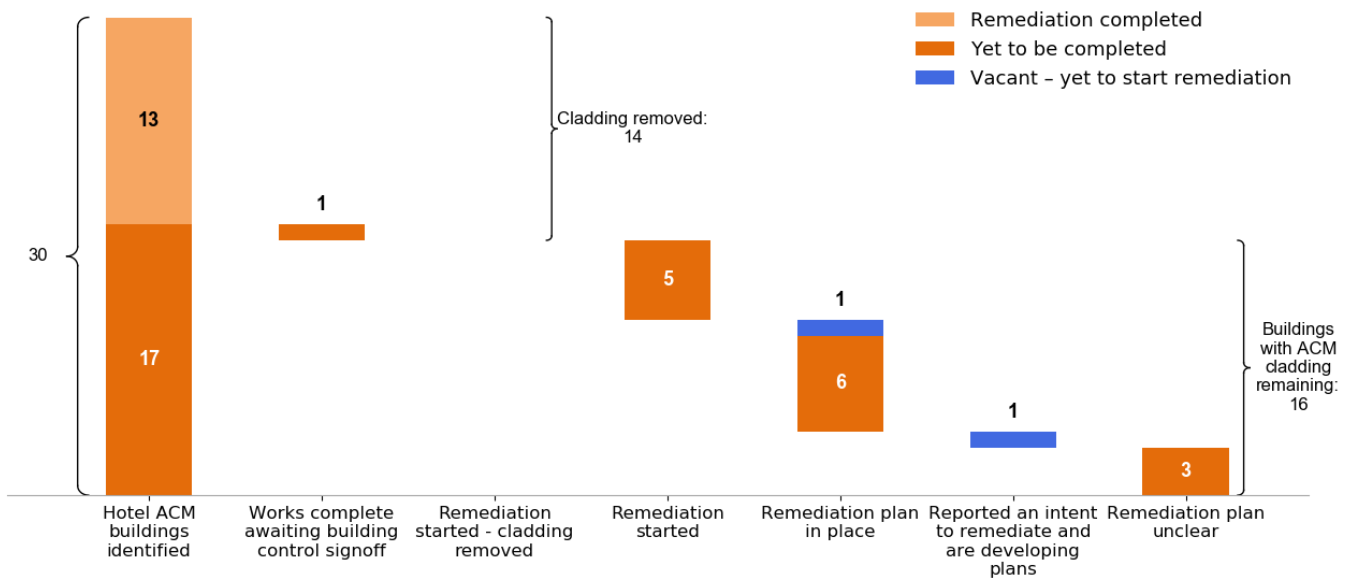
Remediation completed
Yet to be completed
Vacant – yet to start remediation

30

13

17

1

Cladding removed: 14

5

1

6

1

3

Buildings with ACM cladding remaining: 16

Hotel ACM buildings identified

Works complete awaiting building control signoff

Remediation started - cladding removed

Remediation started

Remediation plan in place

Reported an intent to remediate and are developing plans

Remediation plan unclear